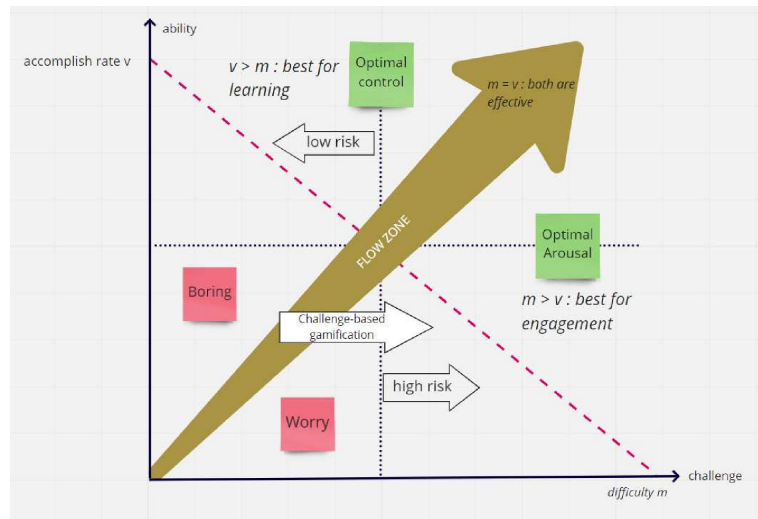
ability

accomplish rate v

v > m : best for learning

Optimal control

m = v : both are effective

low risk

FLOW ZONE

Optimal Arousal

Boring

m > v : best for engagement

Challenge-based gamification

high risk

Worry

challenge

difficulty m